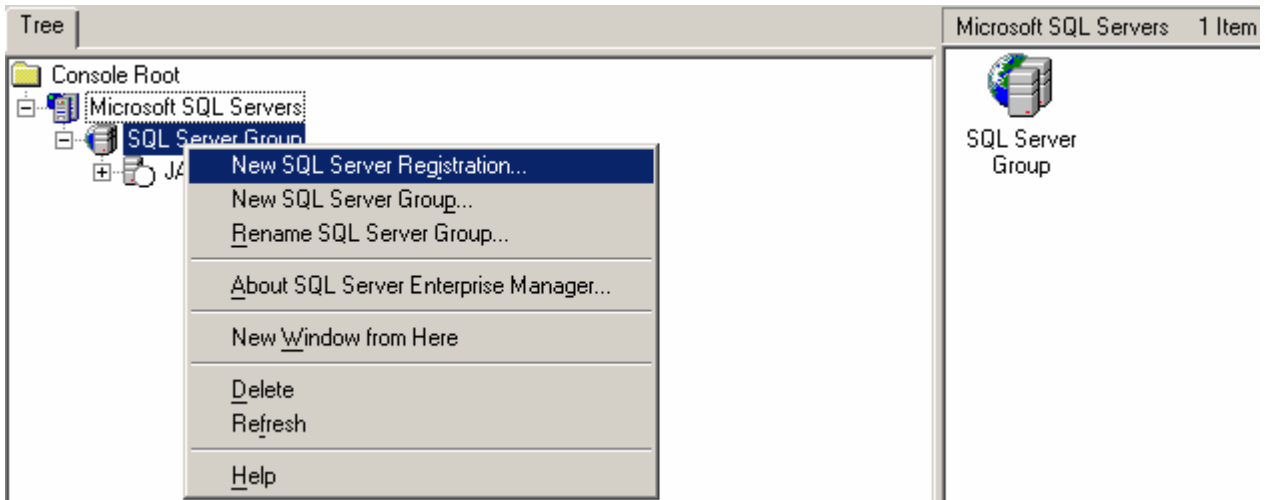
Tree

Console Root
Microsoft SQL Servers
SQL Server Group
JA

New SQL Server Registration...
New SQL Server Group...
Rename SQL Server Group...
About SQL Server Enterprise Manager...
New Window from Here
Delete
Refresh
Help

Microsoft SQL Servers 1 Item

SQL Server Group